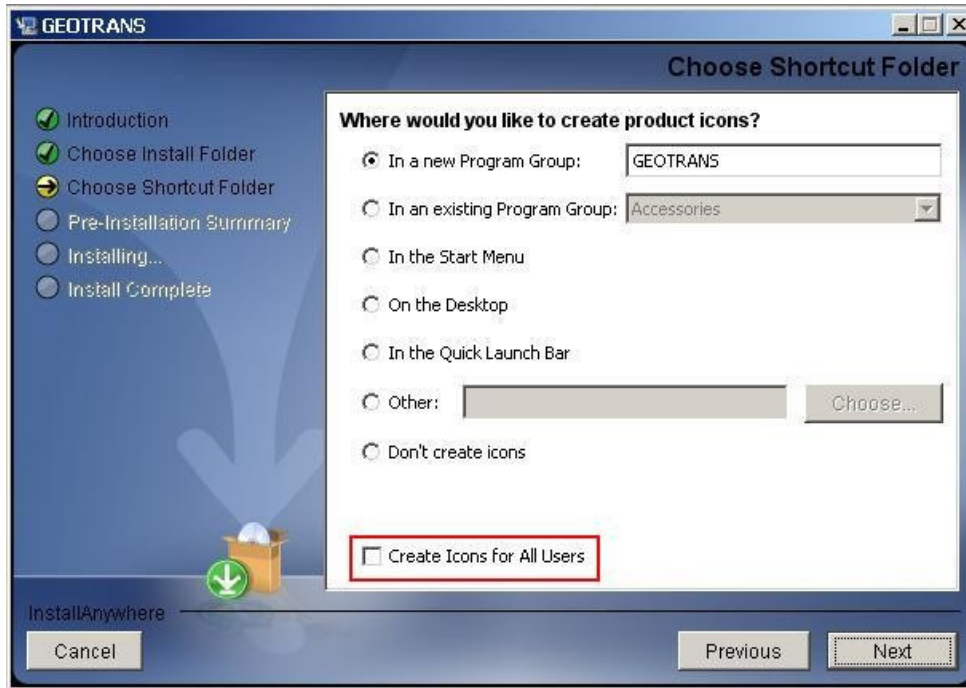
GEOTRANS

Choose Shortcut Folder

Introduction
Choose Install Folder
Choose Shortcut Folder
Pre-Installation Summary
Installing...
Install Complete

Where would you like to create product icons?

In a new Program Group: GEOTRANS

In an existing Program Group: Accessories

In the Start Menu

On the Desktop

In the Quick Launch Bar

Other: Choose...

Don't create icons

Create Icons for All Users

InstallAnywhere

Cancel

Previous

Next